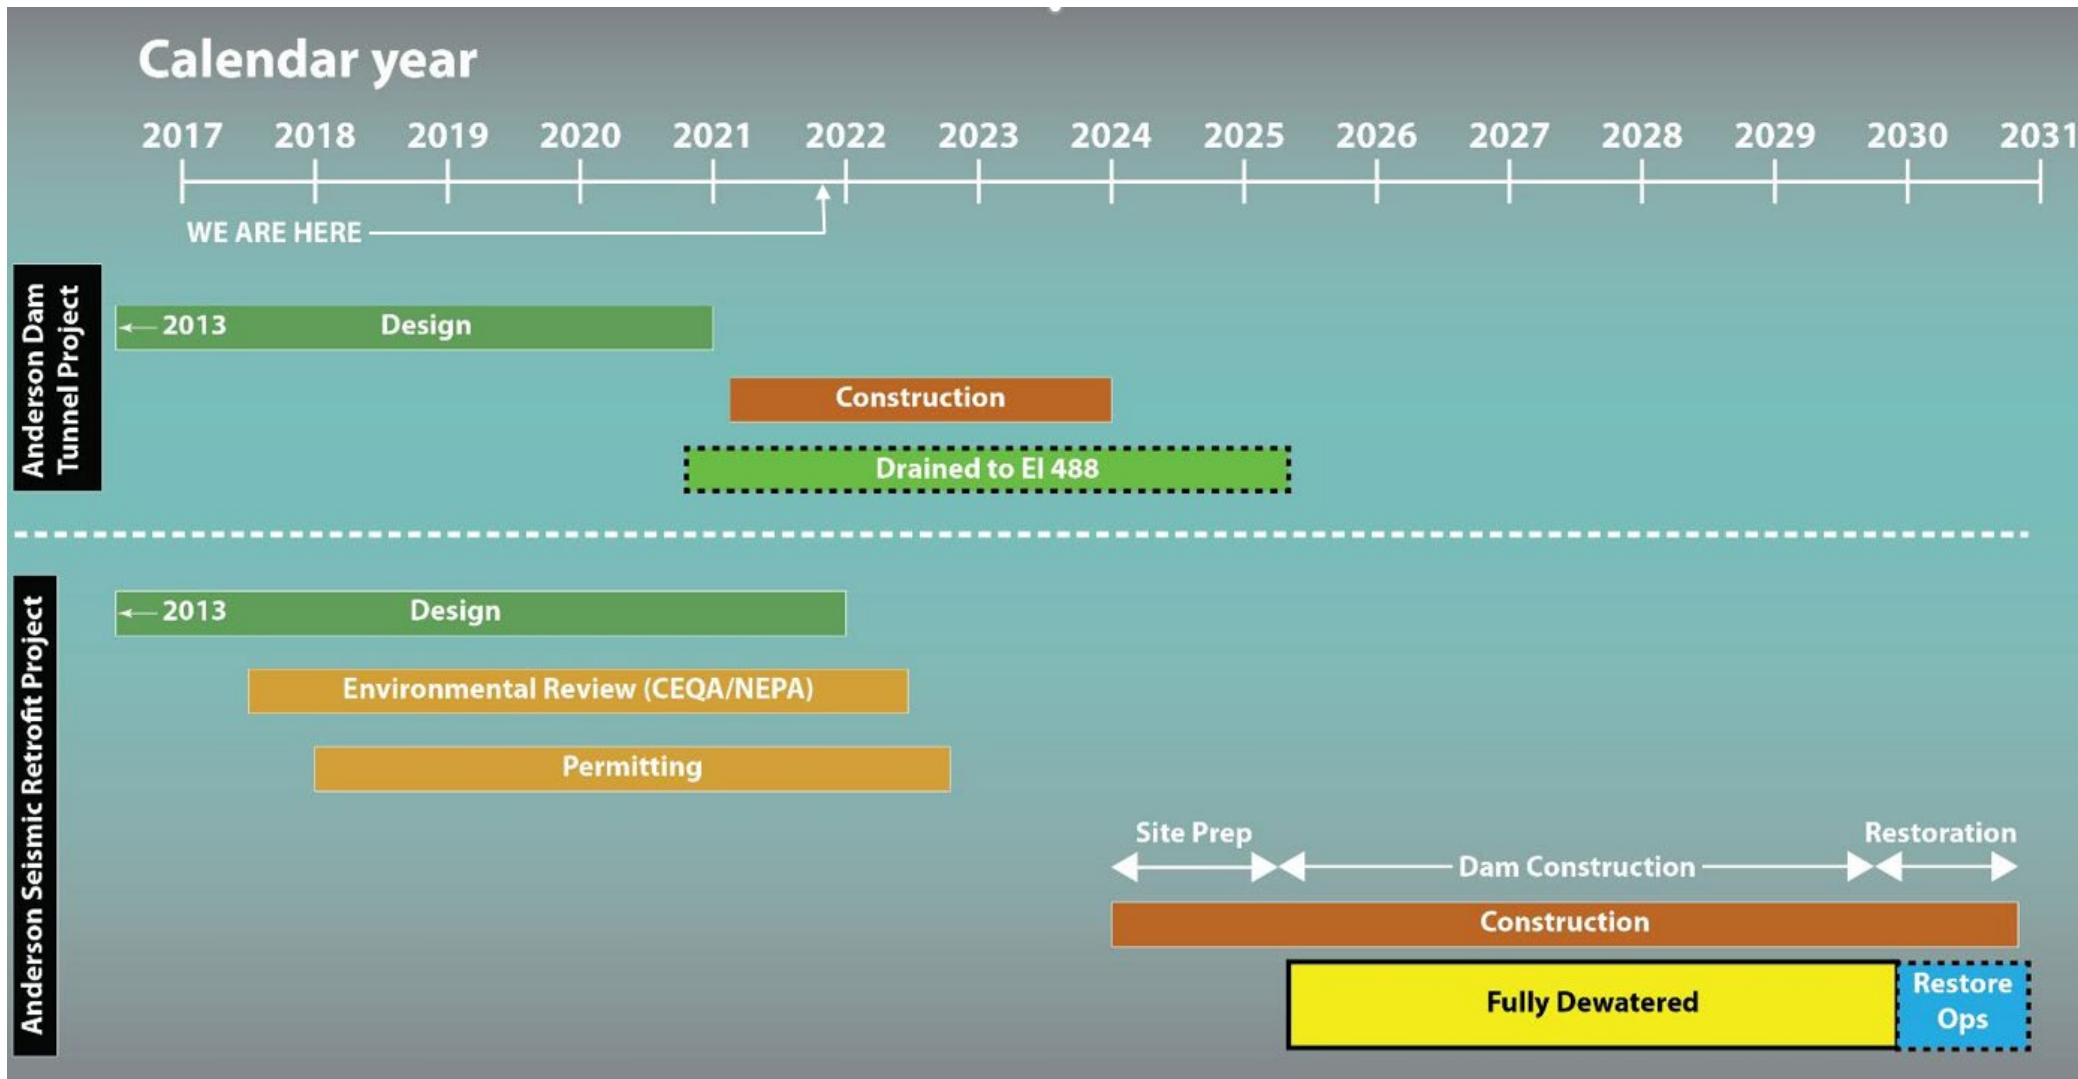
Calendar year

2017 2018 2019 2020 2021 2022 2023 2024 2025 2026 2027 2028 2029 2030 2031

WE ARE HERE

Anderson Dam Tunnel Project

2013 Design

Construction

Drained to El 488

Anderson Seismic Retrofit Project

2013 Design

Environmental Review (CEQA/NEPA)

Permitting

Site Prep

Dam Construction

Restoration

Construction

Fully Dewatered

Restore Ops